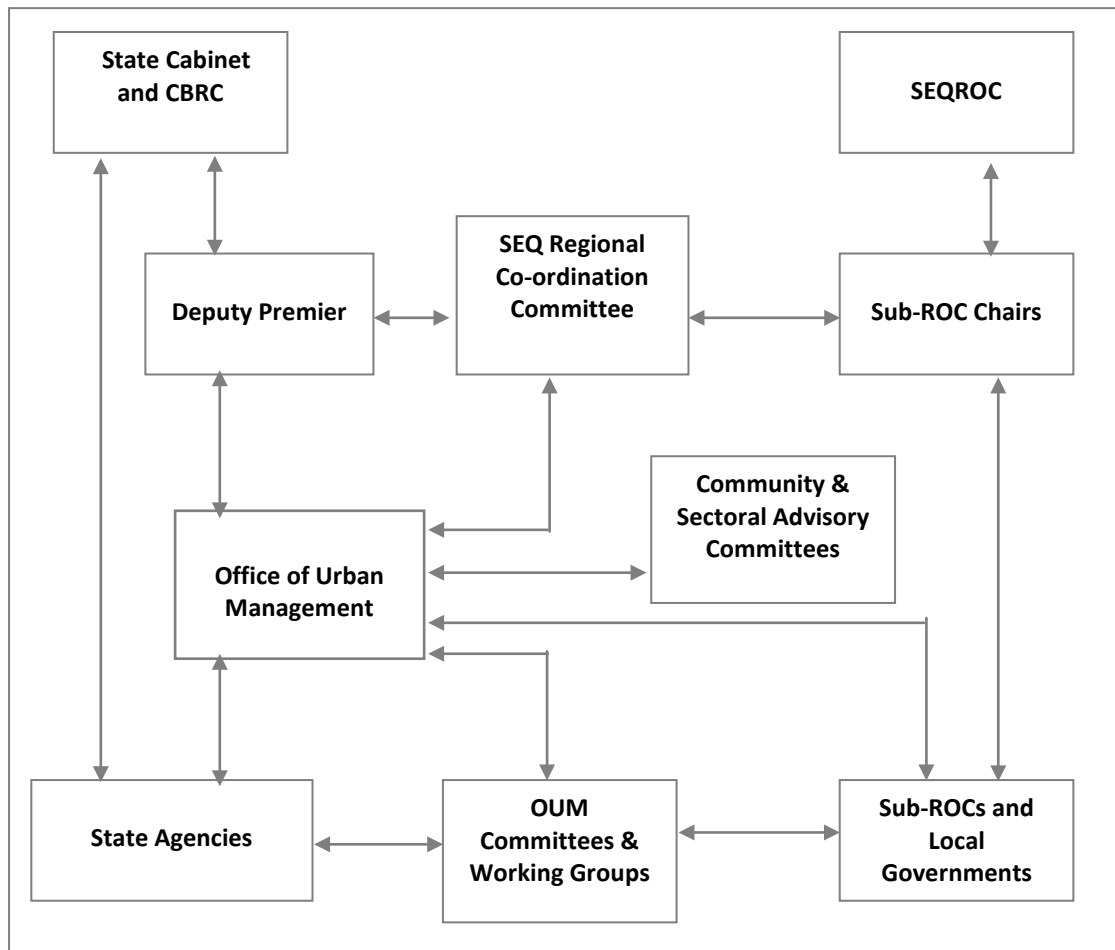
State Cabinet and CBRC

SEQROC

SEQ Regional Co-ordination Committee

Deputy Premier

Sub-ROC Chairs

Community & Sectoral Advisory Committees

Office of Urban Management

State Agencies

OUM Committees & Working Groups

Sub-ROCs and Local Governments